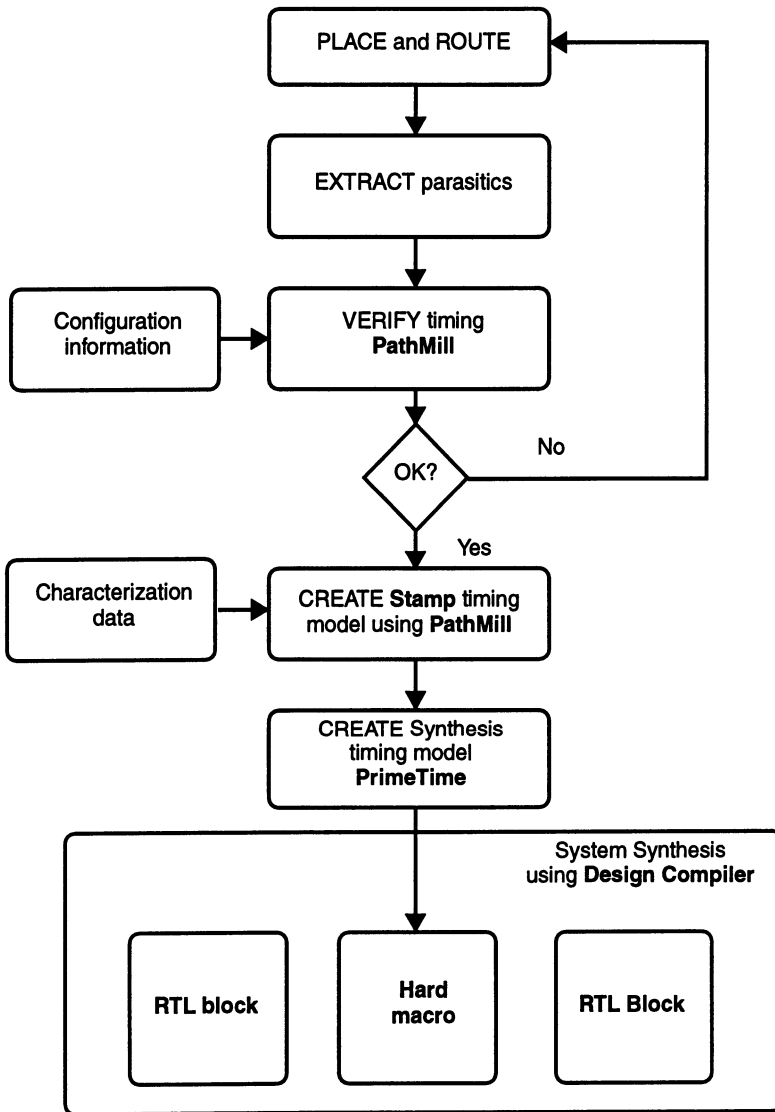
PLACE and ROUTE

EXTRACT parasitics

Configuration information

VERIFY timing
PathMill

OK?

No

Yes

Characterization data

CREATE Stamp timing model using PathMill

CREATE Synthesis timing model
PrimeTime

System Synthesis using Design Compiler

RTL block

Hard macro

RTL Block